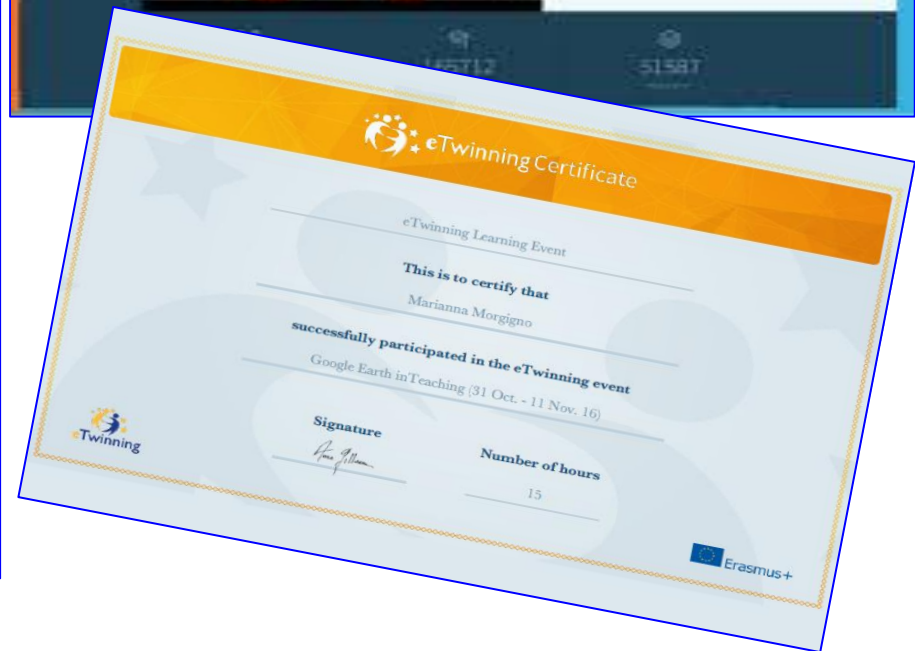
145712

51587

eTwinning Certificate

eTwinning Learning Event

This is to certify that

Marianna Morgigno

successfully participated in the eTwinning event

Google Earth inTeaching (31 Oct. - 11 Nov. 16)

Signature

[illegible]

Number of hours

15

eTwinning

Erasmus+